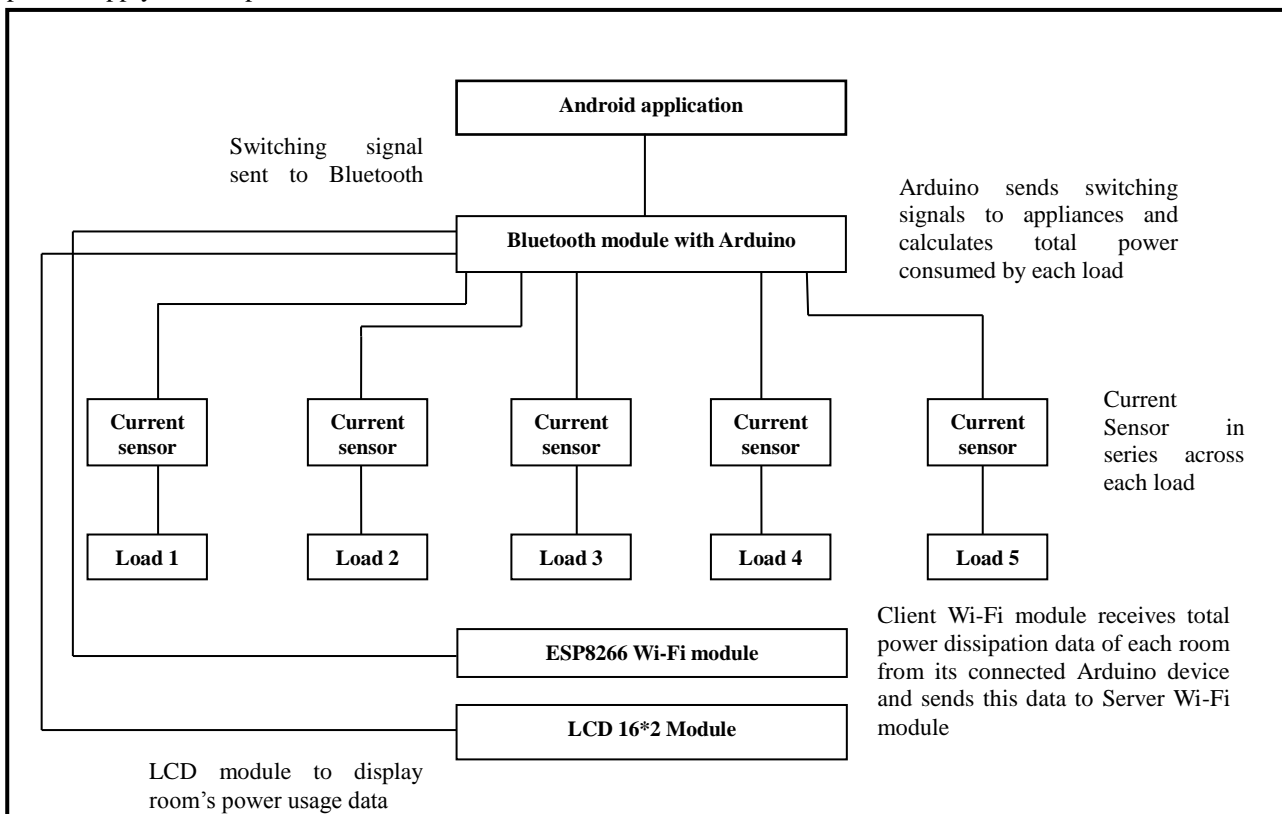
Android application

Switching signal sent to Bluetooth

Arduino sends switching signals to appliances and calculates total power consumed by each load

Bluetooth module with Arduino

Current sensor

Current sensor

Current sensor

Current sensor

Current sensor

Current Sensor in series across each load

Load 1

Load 2

Load 3

Load 4

Load 5

Client Wi-Fi module receives total power dissipation data of each room from its connected Arduino device and sends this data to Server Wi-Fi module

ESP8266 Wi-Fi module

LCD 16*2 Module

LCD module to display room's power usage data